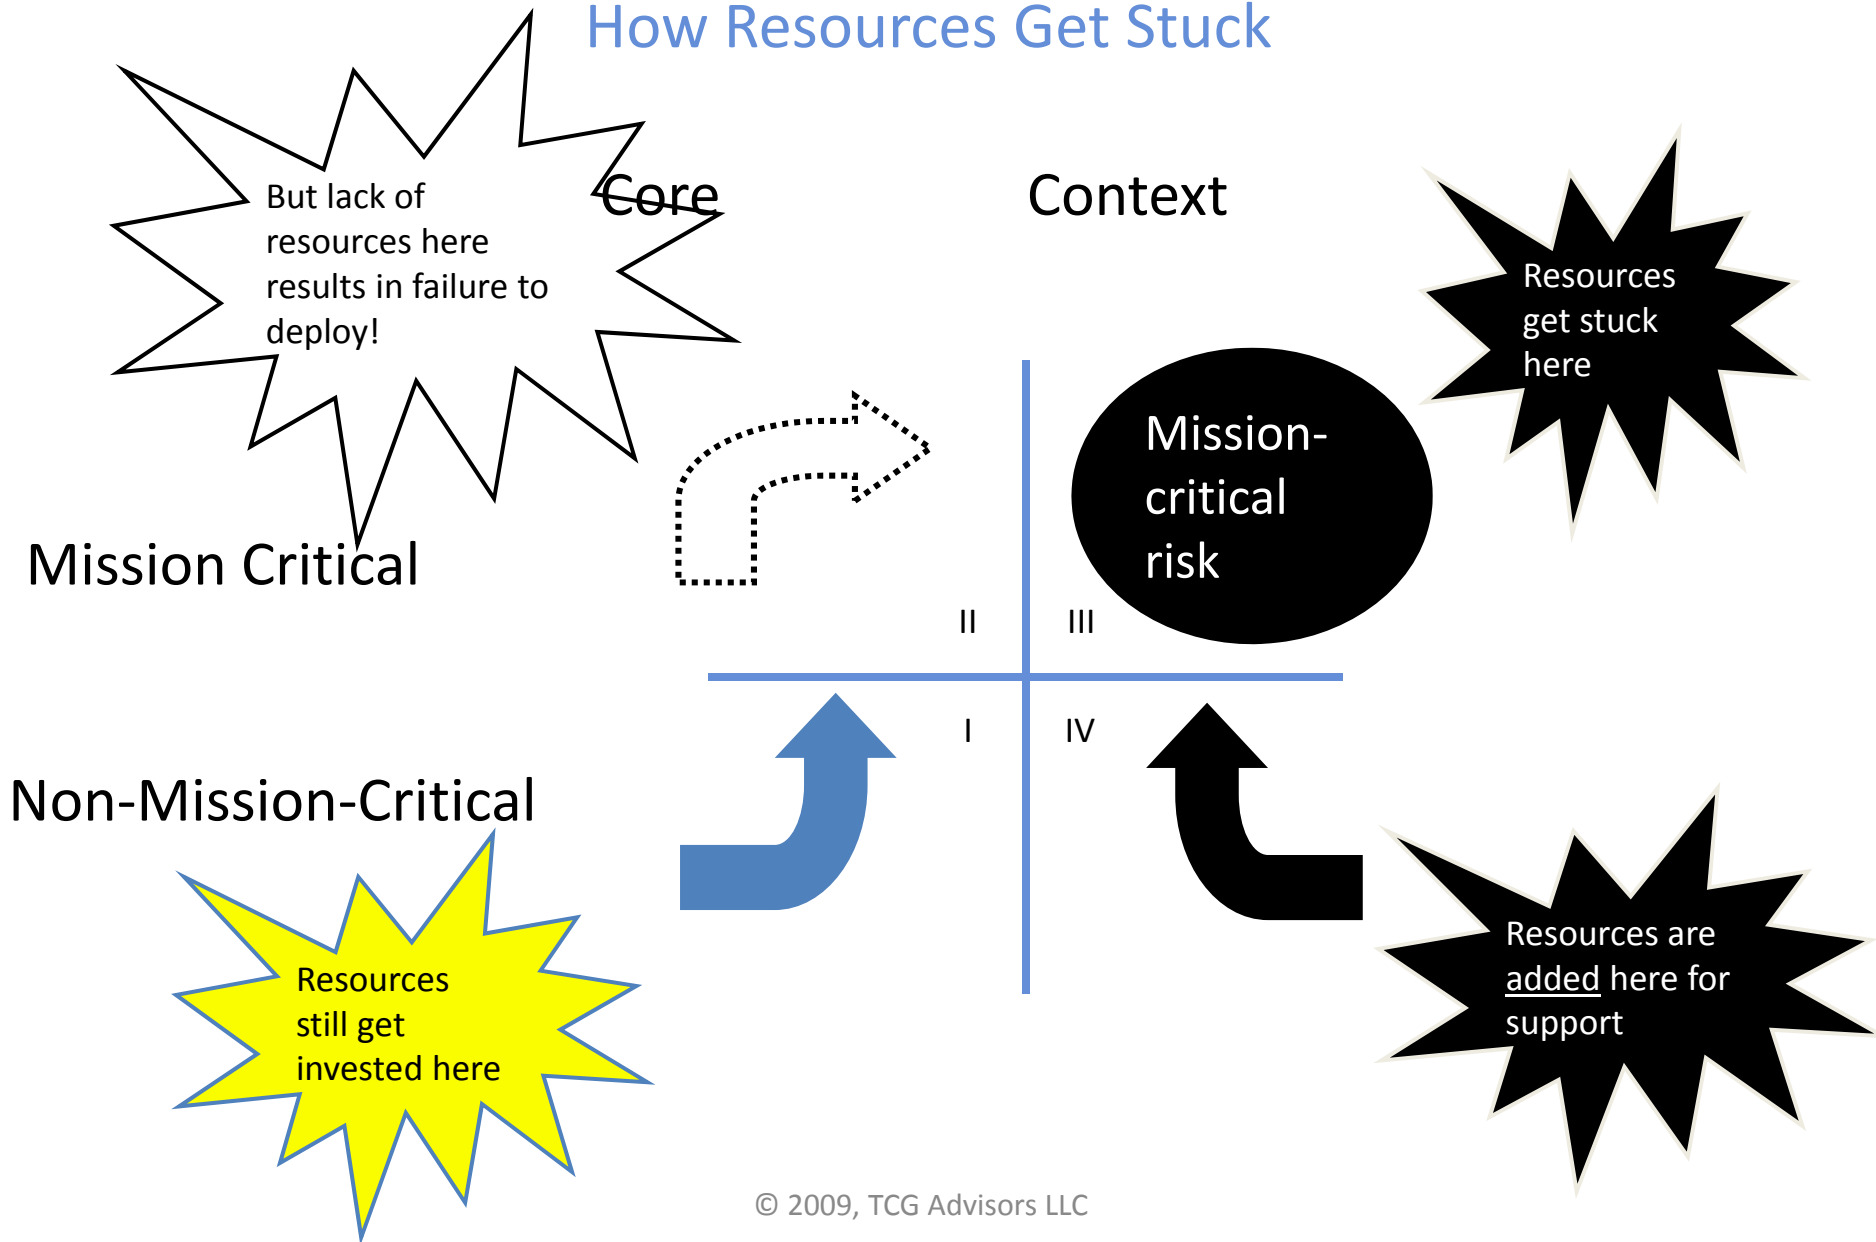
How Resources Get Stuck

But lack of resources here results in failure to deploy!

Core

Context

Resources get stuck here

Mission-critical risk

Mission Critical

II

III

I

IV

Non-Mission-Critical

Resources still get invested here

Resources are added here for support

© 2009, TCG Advisors LLC